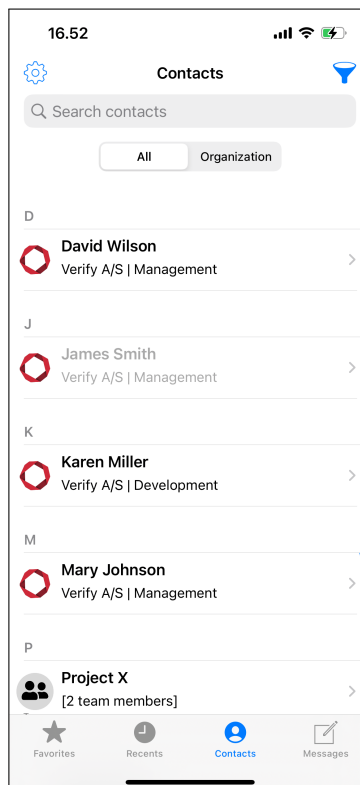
16.52

Contacts

Search contacts

All
Organization

D

David Wilson
Verify A/S | Management

J

James Smith
Verify A/S | Management

K

Karen Miller
Verify A/S | Development

M

Mary Johnson
Verify A/S | Management

P

Project X
[2 team members]

Favorites
Recents
Contacts
Messages